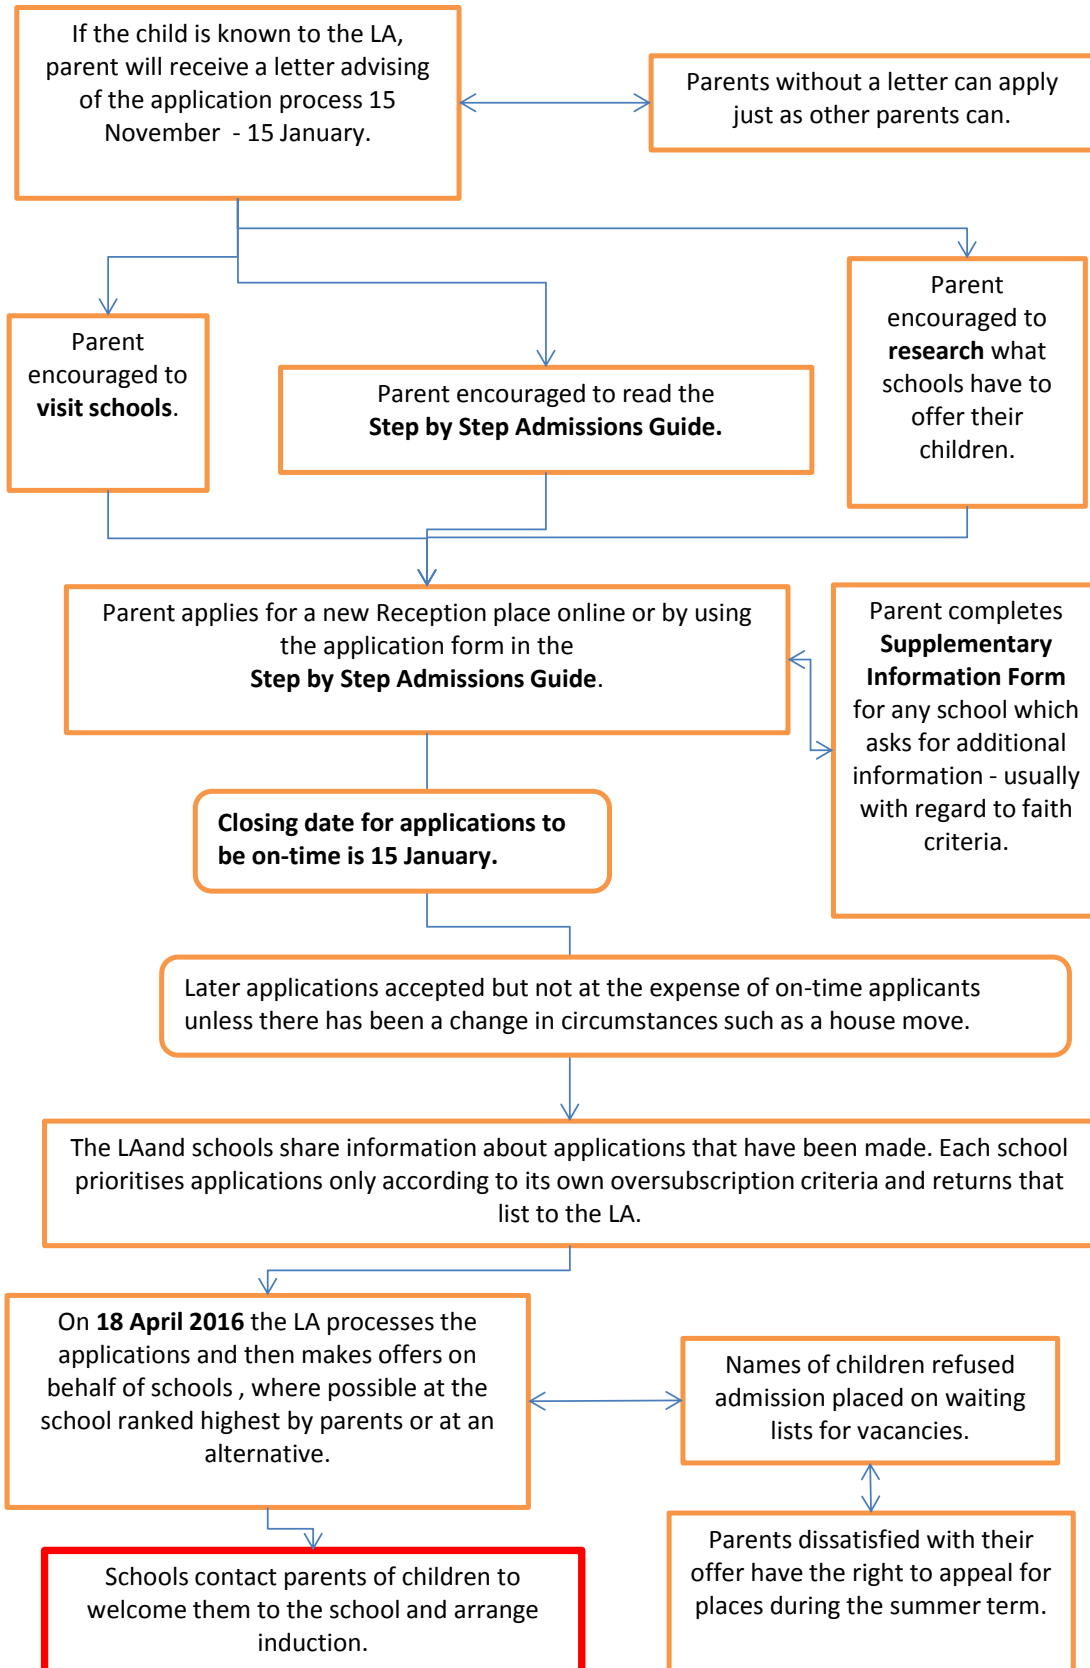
If the child is known to the LA, parent will receive a letter advising of the application process 15 November - 15 January.

Parents without a letter can apply just as other parents can.

Parent encouraged to **visit schools**.

Parent encouraged to read the **Step by Step Admissions Guide.**

Parent encouraged to **research** what schools have to offer their children.

Parent applies for a new Reception place online or by using the application form in the **Step by Step Admissions Guide**.

Parent completes **Supplementary Information Form** for any school which asks for additional information - usually with regard to faith criteria.

**Closing date for applications to be on-time is 15 January.**

Later applications accepted but not at the expense of on-time applicants unless there has been a change in circumstances such as a house move.

The LAand schools share information about applications that have been made. Each school prioritises applications only according to its own oversubscription criteria and returns that list to the LA.

On **18 April 2016** the LA processes the applications and then makes offers on behalf of schools , where possible at the school ranked highest by parents or at an alternative.

Names of children refused admission placed on waiting lists for vacancies.

Schools contact parents of children to welcome them to the school and arrange induction.

Parents dissatisfied with their offer have the right to appeal for places during the summer term.